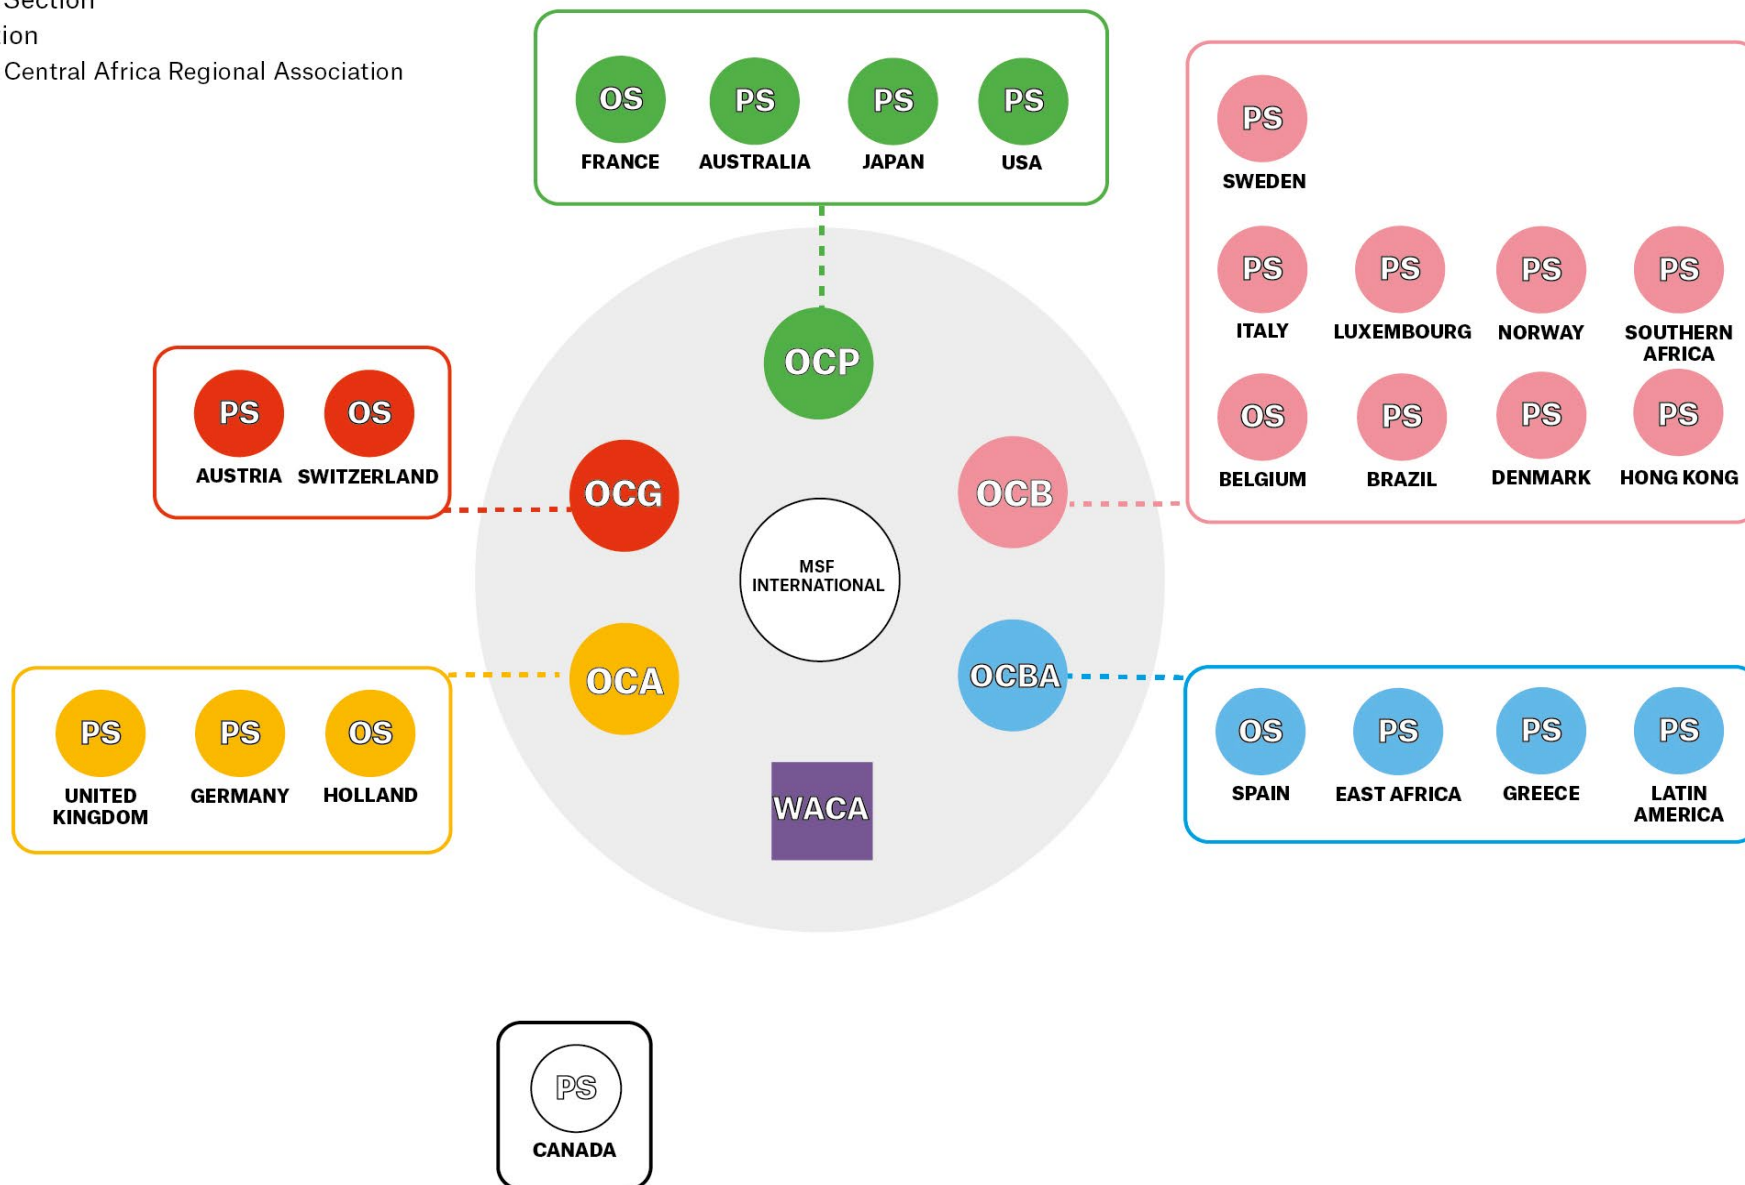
Section
ion
Central Africa Regional Association

OS FRANCE
PS AUSTRALIA
PS JAPAN
PS USA

PS SWEDEN
PS ITALY
PS LUXEMBOURG
PS NORWAY
PS SOUTHERN AFRICA
OS BELGIUM
PS BRAZIL
PS DENMARK
PS HONG KONG

PS AUSTRIA
OS SWITZERLAND

OCP
OCG
OCB
MSF INTERNATIONAL
OCA
OCBA
WACA

PS UNITED KINGDOM
PS GERMANY
OS HOLLAND

OS SPAIN
PS EAST AFRICA
PS GREECE
PS LATIN AMERICA

PS CANADA